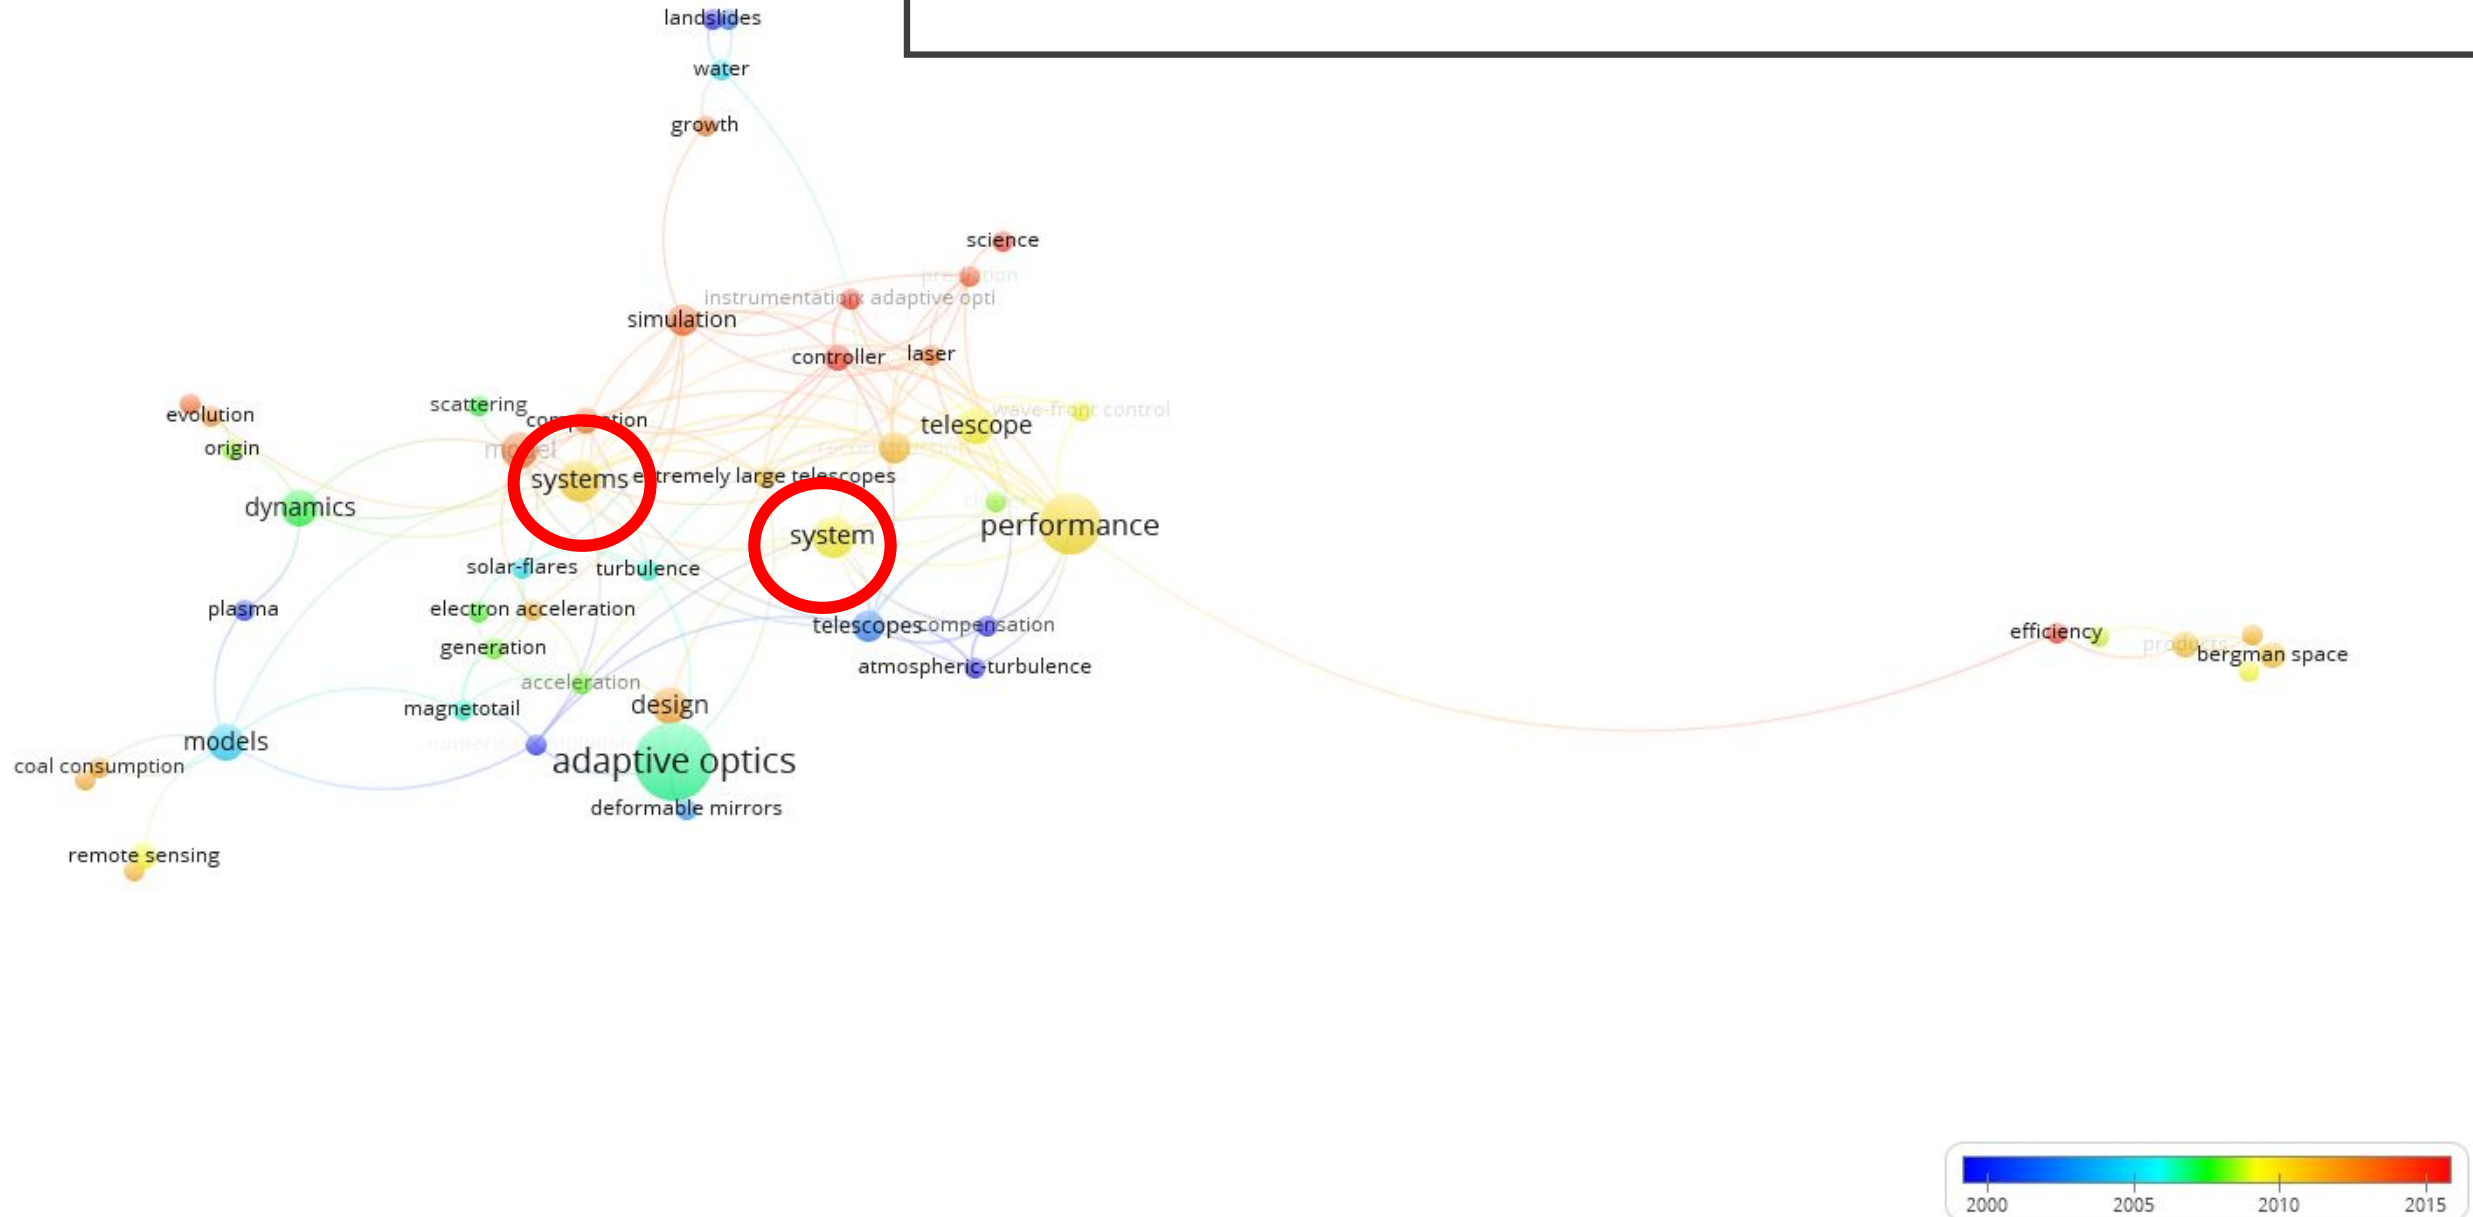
landslides
water
growth
science
prediction
instrumentation
adaptive opti
simulation
controller
laser
evolution
origin
scattering
compensation
model
systems
extremely large telescopes
telescope
wave-front control
dynamics
system
performance
solar-flares
turbulence
plasma
electron acceleration
telescopes
compensation
atmospheric-turbulence
generation
acceleration
magnetotail
design
models
adaptive optics
coal consumption
deformable mirrors
remote sensing
efficiency
products
bergman space
2000
2005
2010
2015